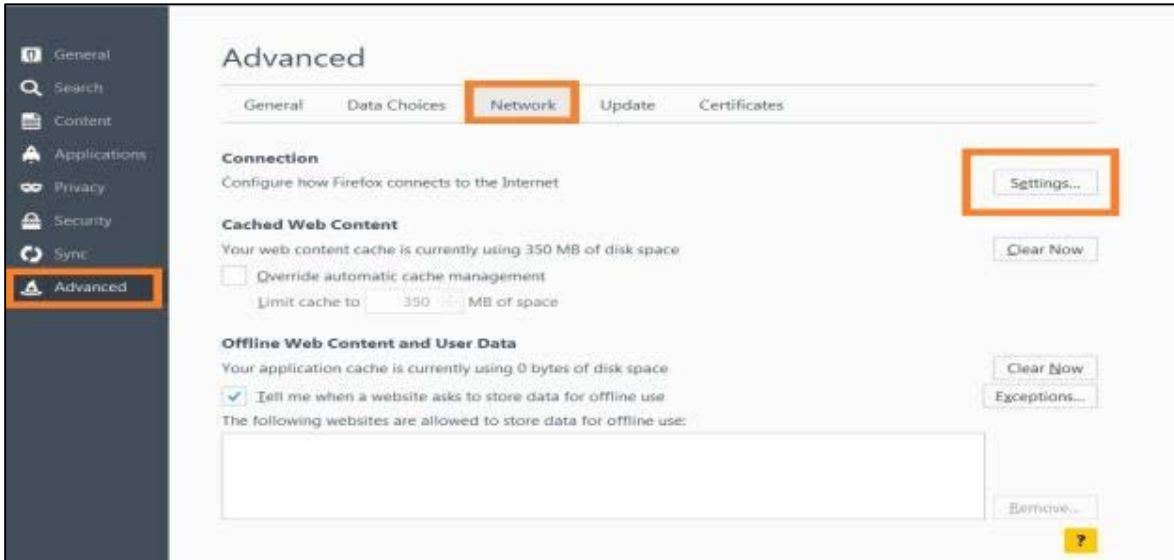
General
Search
Content
Applications
Privacy
Security
Sync
Advanced

Advanced

General Data Choices Network Update Certificates

Connection
Configure how Firefox connects to the Internet
Settings...

Cached Web Content
Your web content cache is currently using 350 MB of disk space
Clear Now
Override automatic cache management
Limit cache to 350 MB of space

Offline Web Content and User Data
Your application cache is currently using 0 bytes of disk space
Clear Now
Tell me when a website asks to store data for offline use
Exceptions...
The following websites are allowed to store data for offline use:
Remove...
?